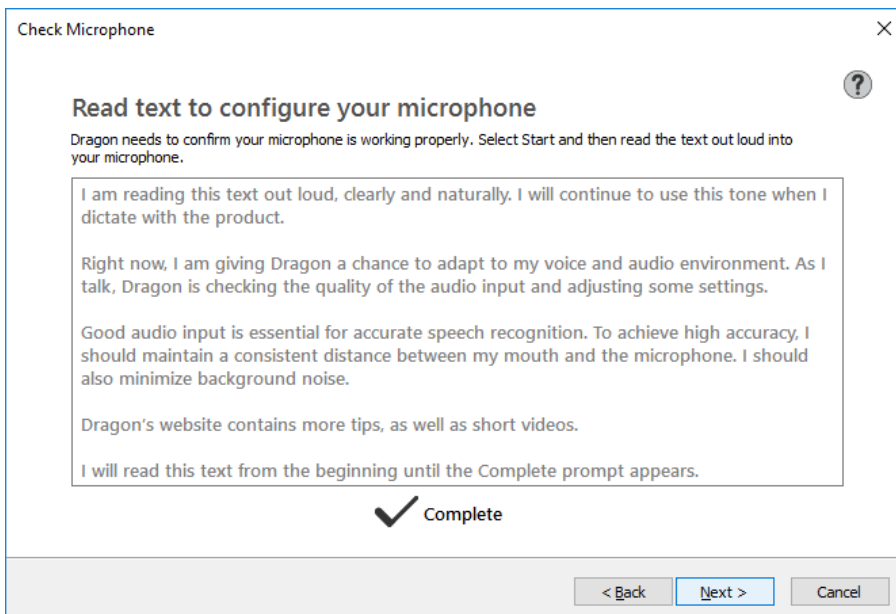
Check Microphone

?

Read text to configure your microphone

Dragon needs to confirm your microphone is working properly. Select Start and then read the text out loud into your microphone.

I am reading this text out loud, clearly and naturally. I will continue to use this tone when I dictate with the product.

Right now, I am giving Dragon a chance to adapt to my voice and audio environment. As I talk, Dragon is checking the quality of the audio input and adjusting some settings.

Good audio input is essential for accurate speech recognition. To achieve high accuracy, I should maintain a consistent distance between my mouth and the microphone. I should also minimize background noise.

Dragon's website contains more tips, as well as short videos.

I will read this text from the beginning until the Complete prompt appears.

Complete

< Back | Next > | Cancel